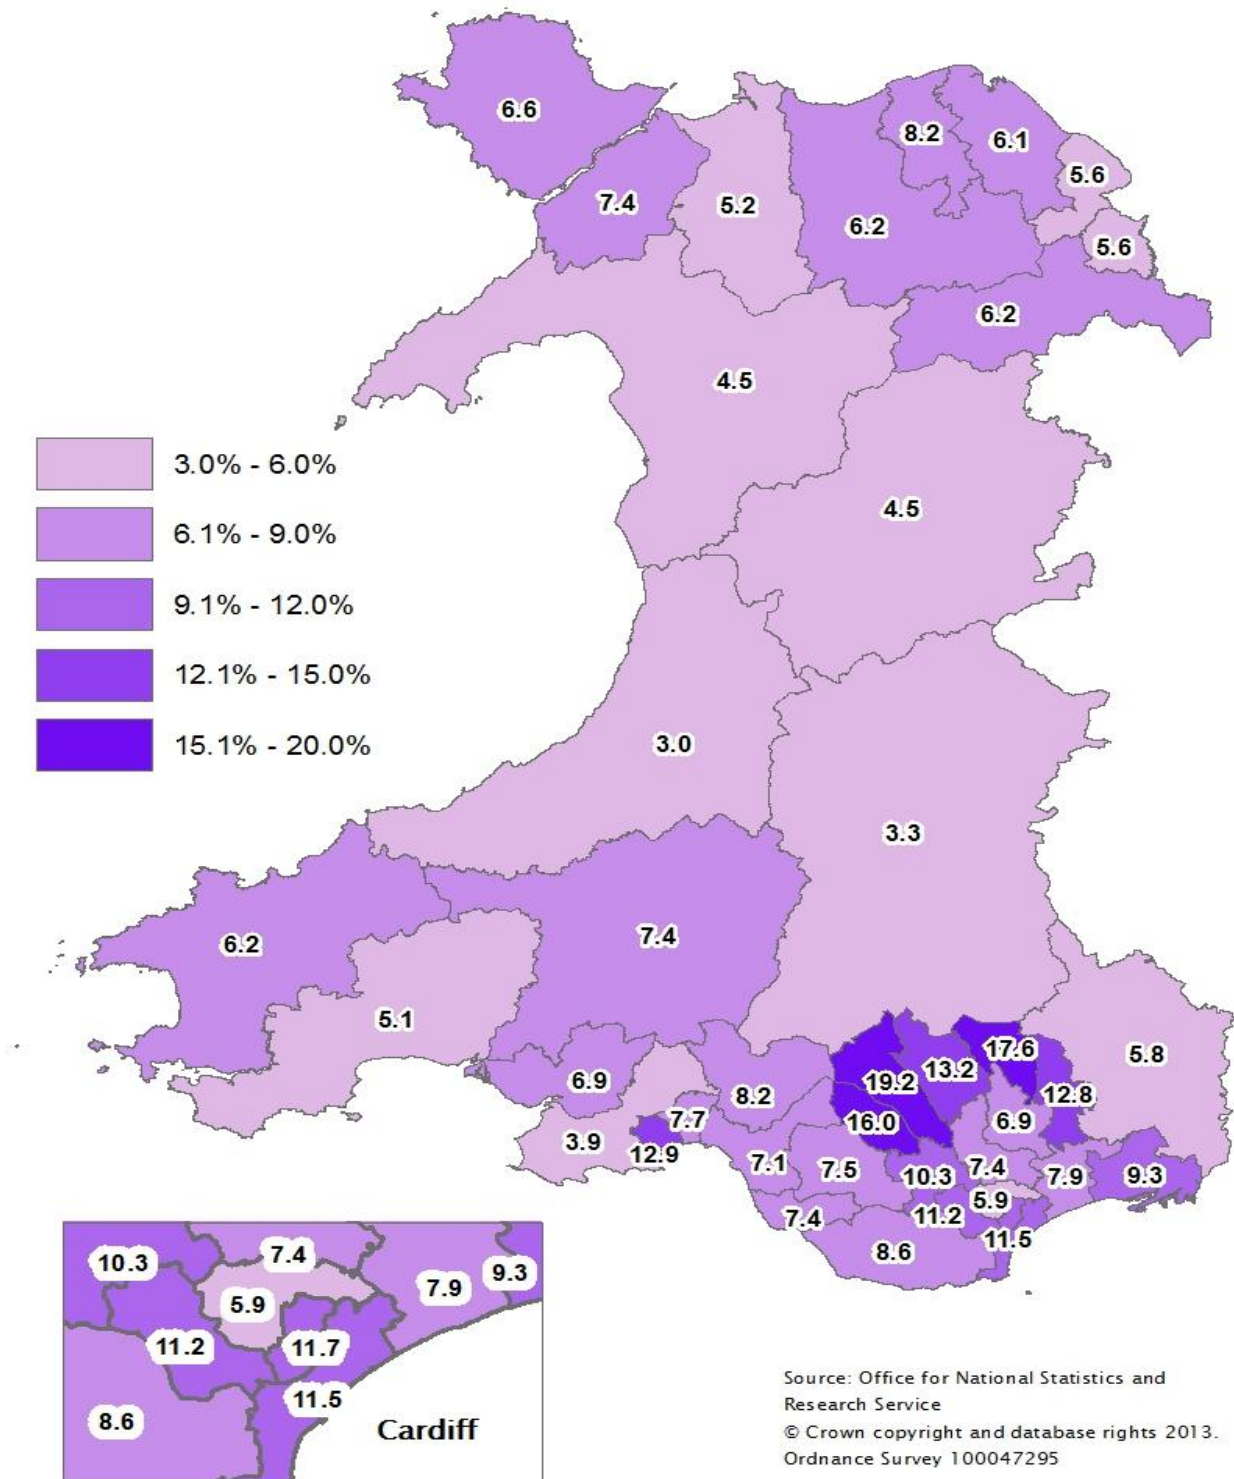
6.6
8.2
6.1
5.6
7.4
5.2
6.2
5.6
6.2
4.5
3.0% - 6.0%
6.1% - 9.0%
9.1% - 12.0%
12.1% - 15.0%
15.1% - 20.0%
4.5
3.0
3.3
6.2
7.4
5.1
17.6
5.8
13.2
19.2
12.8
6.9
8.2
7.7
16.0
6.9
3.9
12.9
7.1
7.5
10.3
7.4
7.9
9.3
5.9
7.4
11.2
11.5
8.6
10.3
7.4
9.3
7.9
5.9
11.2
11.7
11.5
8.6
Cardiff
Source: Office for National Statistics and Research Service
© Crown copyright and database rights 2013. Ordnance Survey 100047295